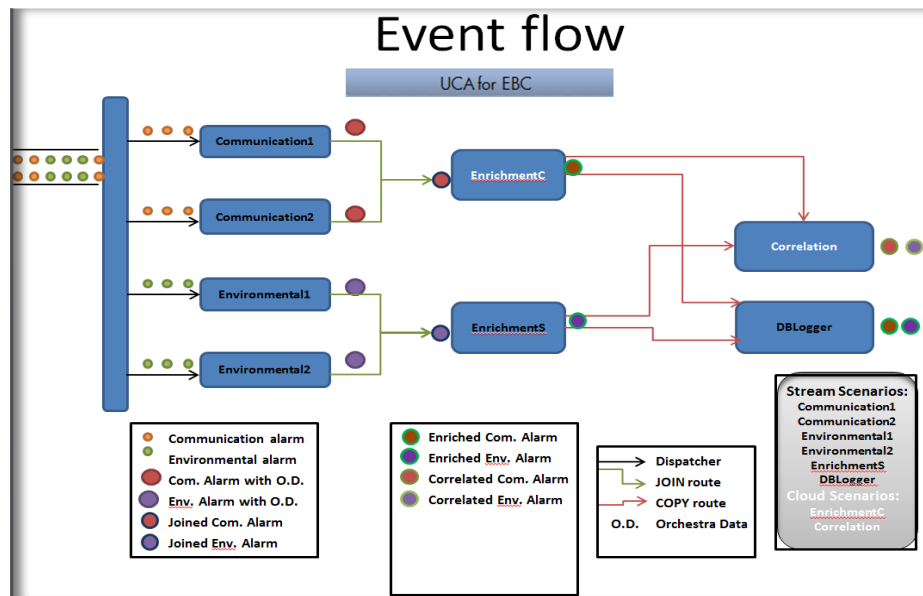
Event flow

UCA for EBC

Communication1

Communication2

Environmental1

Environmental2

EnrichmentC

EnrichmentS

Correlation

DBLogger

Communication alarm
Environmental alarm
Com. Alarm with O.D.
Env. Alarm with O.D.
Joined Com. Alarm
Joined Env. Alarm

Enriched Com. Alarm
Enriched Env. Alarm
Correlated Com. Alarm
Correlated Env. Alarm

Dispatcher
JOIN route
COPY route
O.D. Orchestra Data

Stream Scenarios:
Communication1
Communication2
Environmental1
Environmental2
EnrichmentS
DBLogger
Cloud Scenarios:
EnrichmentC
Correlation